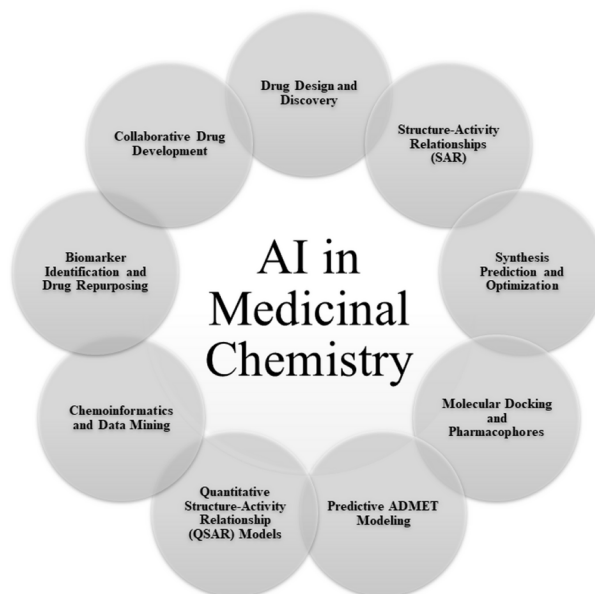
AI in Medicinal Chemistry

Drug Design and Discovery

Structure-Activity Relationships (SAR)

Synthesis Prediction and Optimization

Molecular Docking and Pharmacophores

Predictive ADMET Modeling

Quantitative Structure-Activity Relationship (QSAR) Models

Chemoinformatics and Data Mining

Biomarker Identification and Drug Repurposing

Collaborative Drug Development